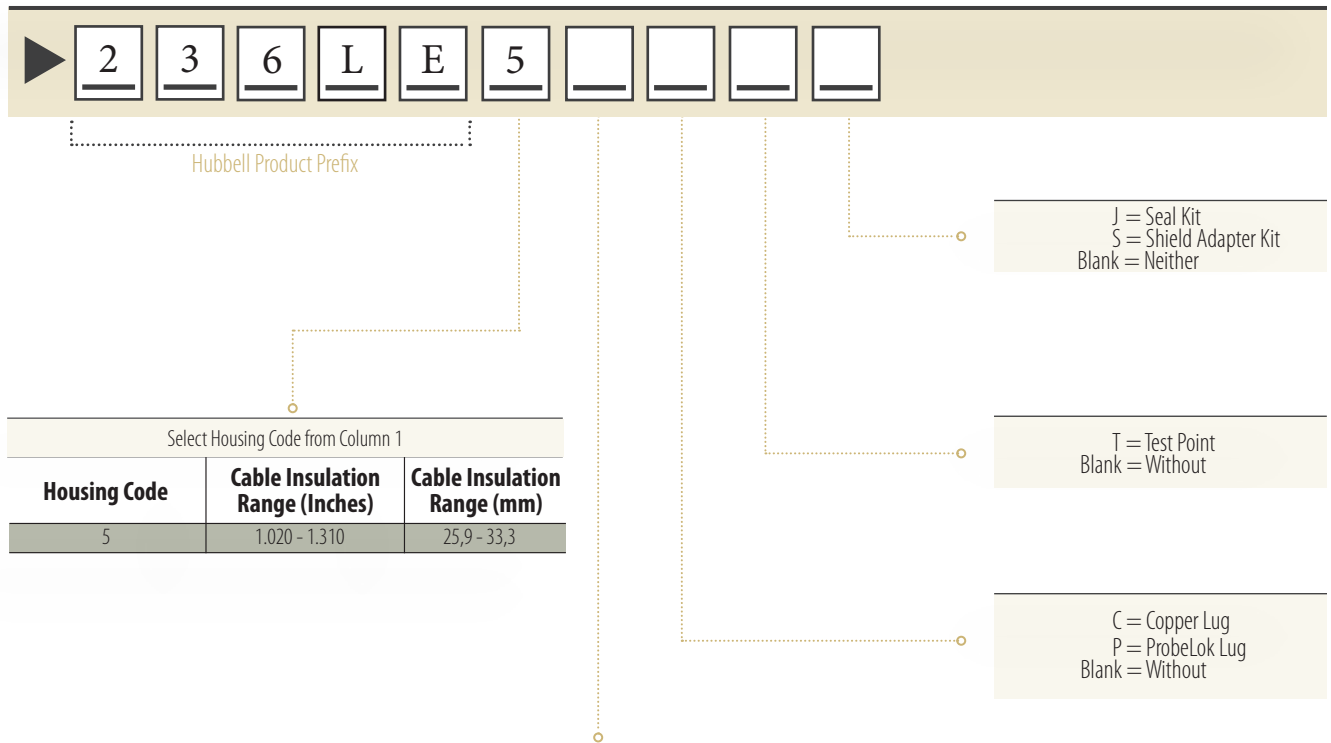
2 3 6 L E 5 _ _ _ _

Hubbell Product Prefix

J = Seal Kit
S = Shield Adapter Kit
Blank = Neither

Select Housing Code from Column 1

| Housing Code | Cable Insulation Range (Inches) | Cable Insulation Range (mm) |
|---|---|---|
| 5 | 1.020 - 1.310 | 25,9 - 33,3 |

T = Test Point
Blank = Without

C = Copper Lug
P = ProbeLok Lug
Blank = Without